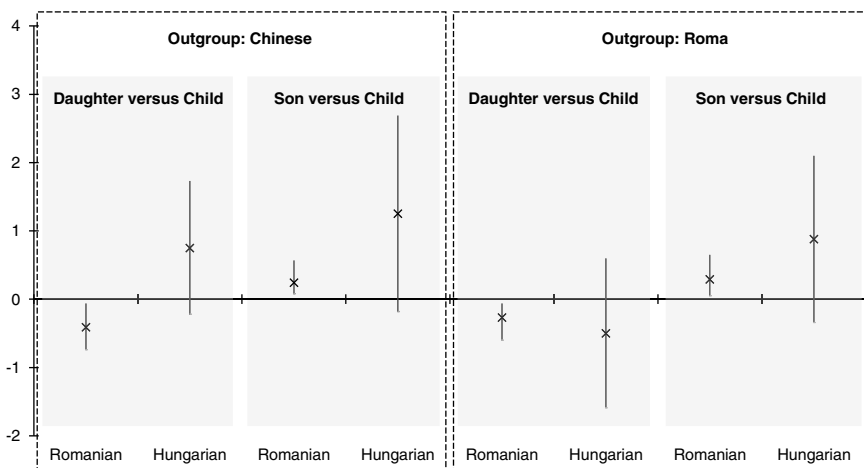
Outgroup: Chinese

Outgroup: Roma

Daughter versus Child

Son versus Child

Daughter versus Child

Son versus Child

4
3
2
1
0
-1
-2

Romanian
Hungarian
Romanian
Hungarian
Romanian
Hungarian
Romanian
Hungarian